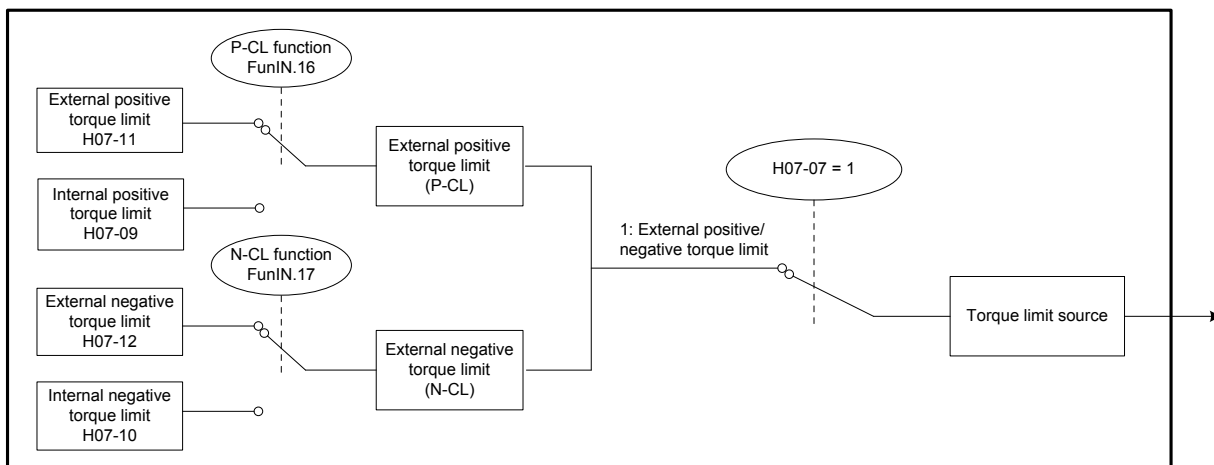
P-CL function
FunIN.16

External positive torque limit
H07-11

Internal positive torque limit
H07-09

External positive torque limit
(P-CL)

H07-07 = 1

1: External positive/ negative torque limit

N-CL function
FunIN.17

External negative torque limit
H07-12

Internal negative torque limit
H07-10

External negative torque limit
(N-CL)

Torque limit source